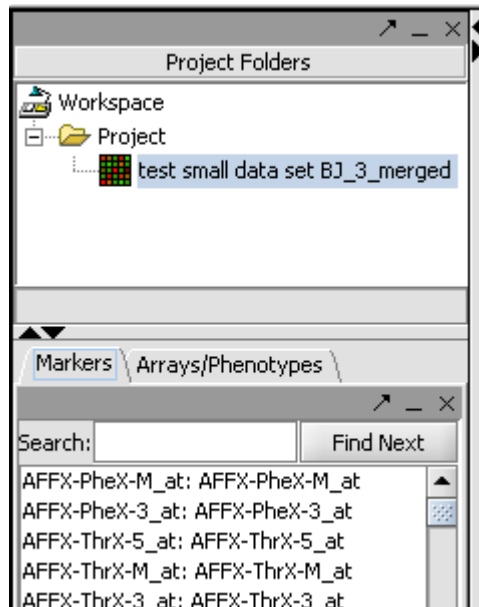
Project Folders

Workspace
Project
test small data set BJ_3_merged

Markers
Arrays/Phenotypes

Search:
Find Next

AFFX-PheX-M_at: AFFX-PheX-M_at
AFFX-PheX-3_at: AFFX-PheX-3_at
AFFX-ThrX-5_at: AFFX-ThrX-5_at
AFFX-ThrX-M_at: AFFX-ThrX-M_at
AFFX-ThrX-3_at: AFFX-ThrX-3_at